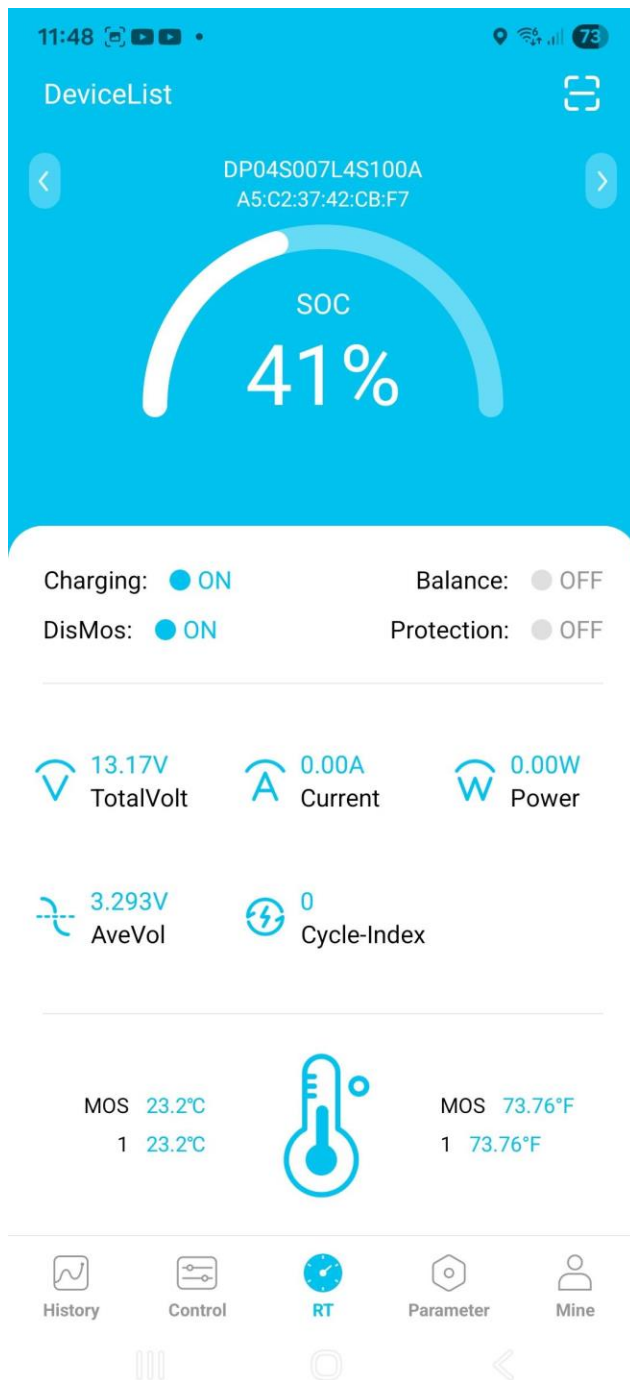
11:48 73

DeviceList

DP04S007L4S100A
A5:C2:37:42:CB:F7

SOC
41%

Charging: ON
Balance: OFF
DisMos: ON
Protection: OFF

13.17V
TotalVolt
0.00A
Current
0.00W
Power

3.293V
AveVol
0
Cycle-Index

MOS 23.2℃
1 23.2℃
MOS 73.76°F
1 73.76°F

History
Control
RT
Parameter
Mine